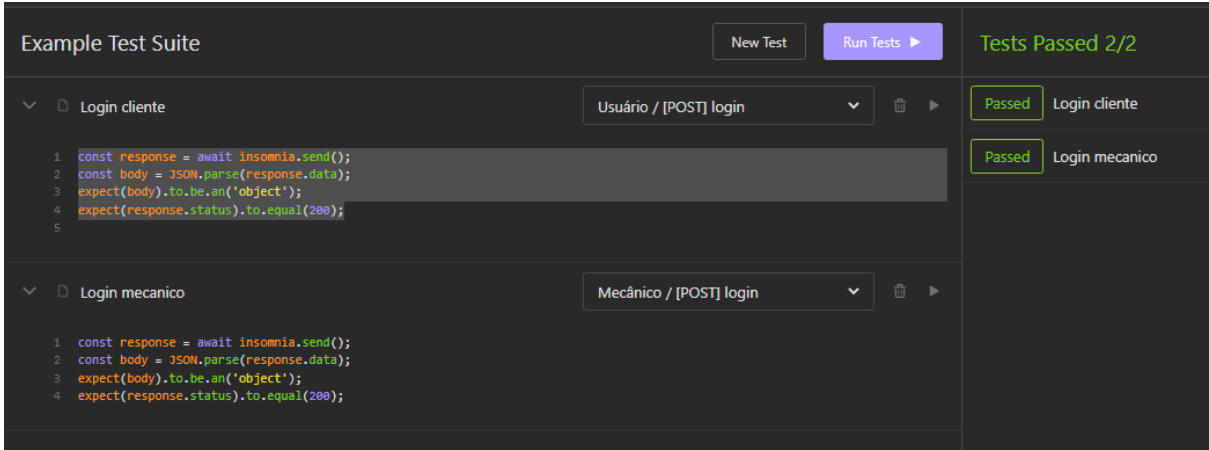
Example Test Suite

New Test

Run Tests ▶

Tests Passed 2/2

Login cliente

Usuário / [POST] login

1 const response = await insomnia.send();
2 const body = JSON.parse(response.data);
3 expect(body).to.be.an('object');
4 expect(response.status).to.equal(200);
5

Login mecanico

Mecânico / [POST] login

1 const response = await insomnia.send();
2 const body = JSON.parse(response.data);
3 expect(body).to.be.an('object');
4 expect(response.status).to.equal(200);

Passed Login cliente

Passed Login mecanico